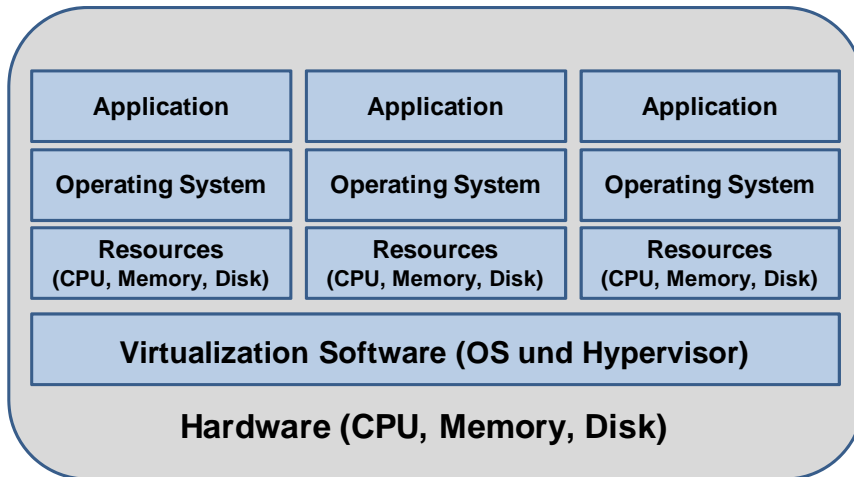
Application

Operating System

Resources
(CPU, Memory, Disk)

Application

Operating System

Resources
(CPU, Memory, Disk)

Application

Operating System

Resources
(CPU, Memory, Disk)

Virtualization Software (OS und Hypervisor)

Hardware (CPU, Memory, Disk)